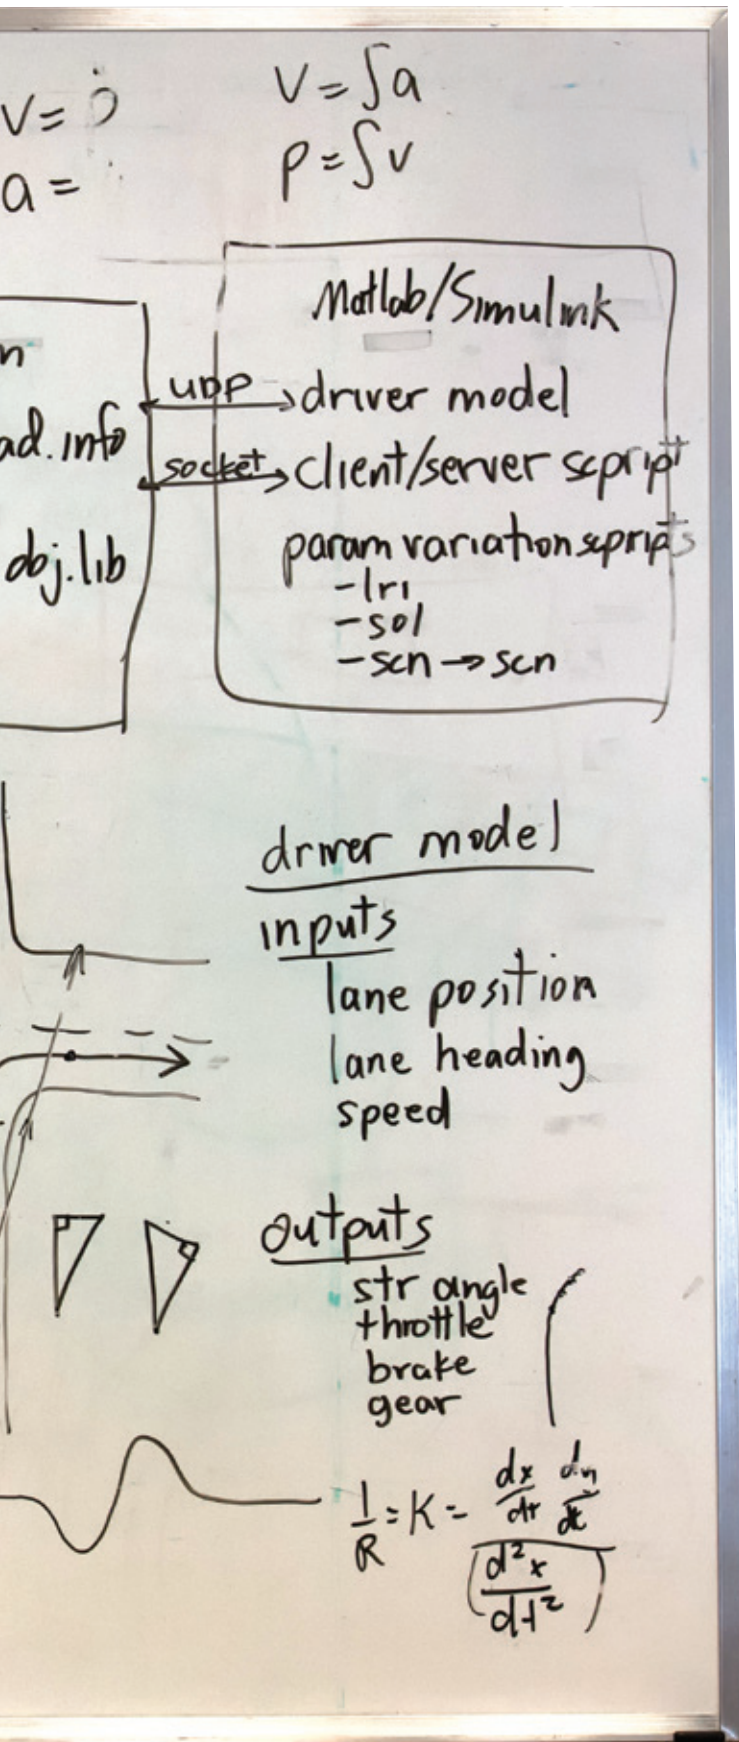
$v = \dot{p}$
a =

$v = \int a$
$p = \int v$

n
ad.info
obj.lib

Matlab/Simulink
UDP driver model
socket client/server script
param variation scripts
-lri
-sol
-scn → scn

driver model
inputs
lane position
lane heading
speed

outputs
str angle
throttle
brake
gear

$\frac{1}{R} = K = \frac{\frac{dx}{dt} \frac{dn}{dt}}{\left(\frac{d^2x}{dt^2}\right)}$